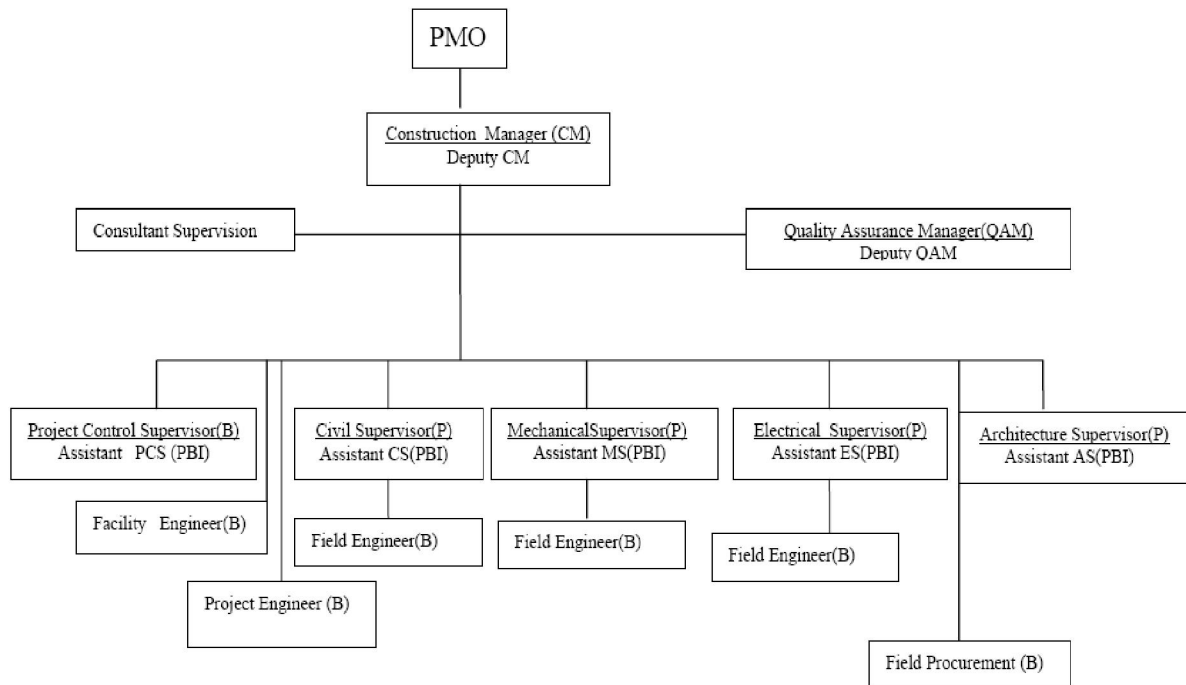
PMO

Construction Manager (CM)
Deputy CM

Consultant Supervision

Quality Assurance Manager(QAM)
Deputy QAM

Project Control Supervisor(B)
Assistant PCS (PBI)

Facility Engineer(B)

Project Engineer (B)

Civil Supervisor(P)
Assistant CS(PBI)

Field Engineer(B)

MechanicalSupervisor(P)
Assistant MS(PBI)

Field Engineer(B)

Electrical Supervisor(P)
Assistant ES(PBI)

Field Engineer(B)

Architecture Supervisor(P)
Assistant AS(PBI)

Field Procurement (B)